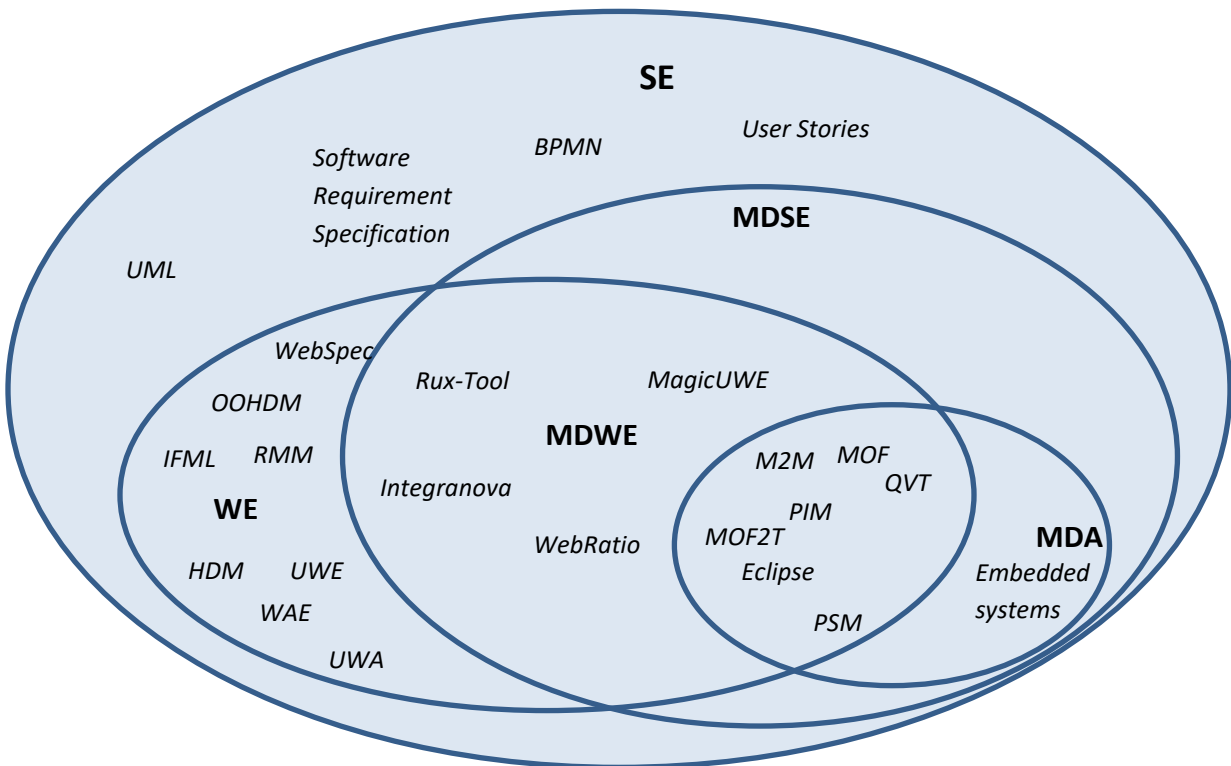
SE

User Stories

BPMN

Software Requirement Specification

MDSE

UML

WebSpec

Rux-Tool

MagicUWE

OOHDM

MDWE

IFML

RMM

M2M

MOF

QVT

Integranova

WE

PIM

MOF2T

WebRatio

MDA

HDM

UWE

Eclipse

Embedded systems

WAE

PSM

UWA